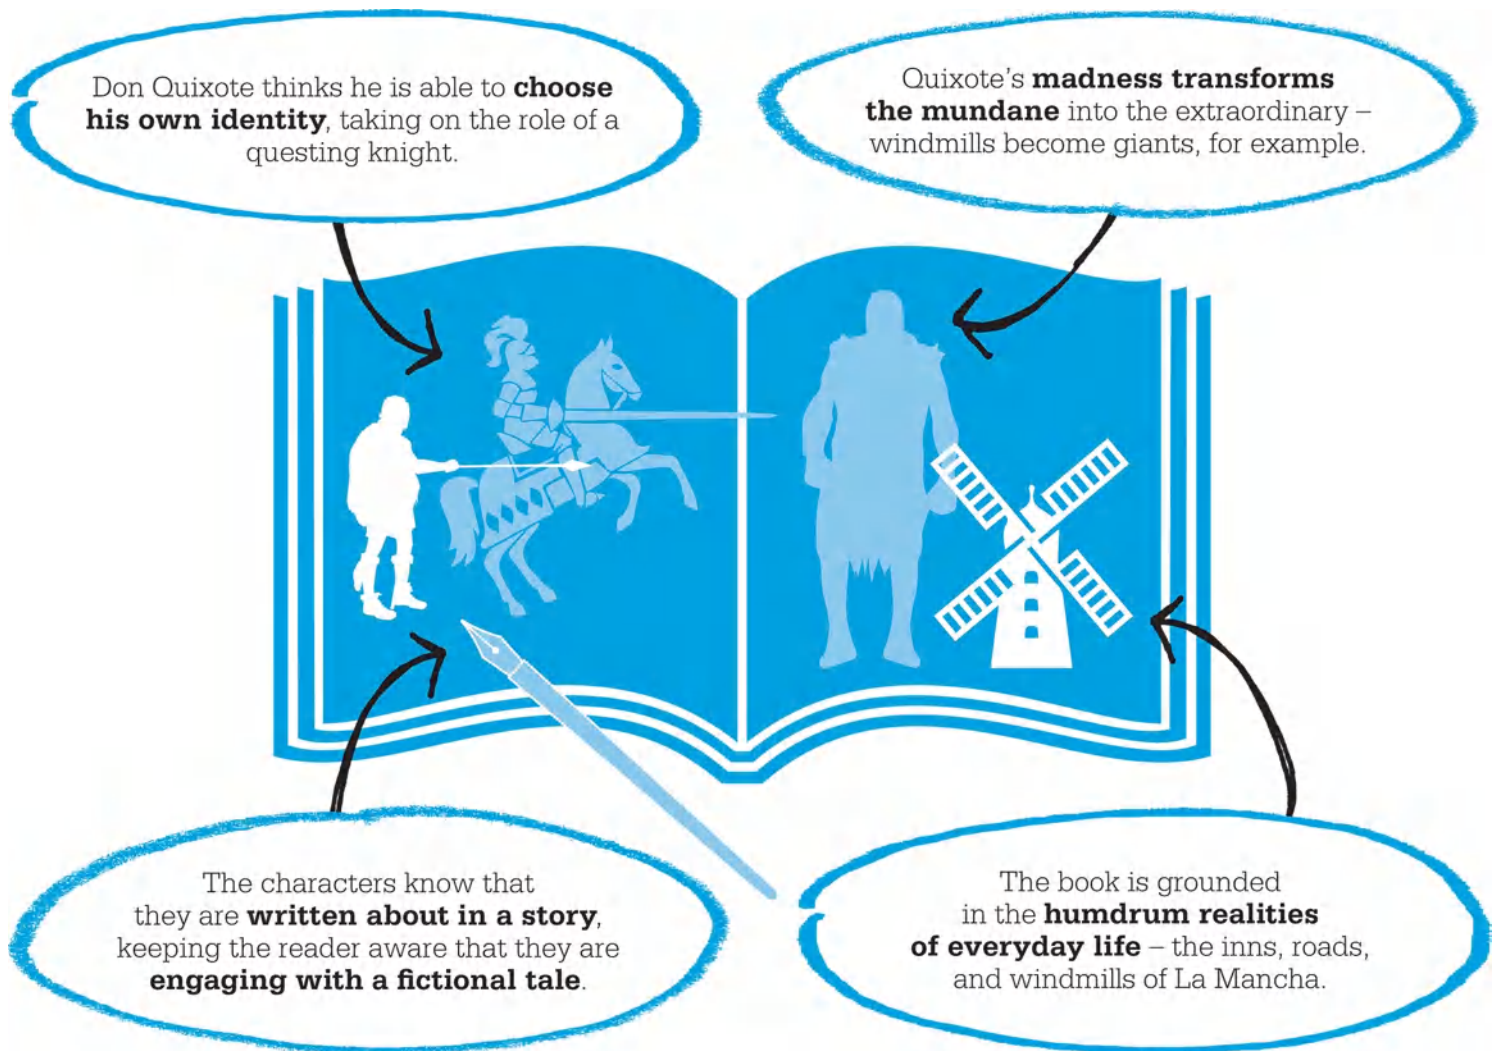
Don Quixote thinks he is able to **choose his own identity**, taking on the role of a questing knight.

Quixote's **madness transforms the mundane** into the extraordinary – windmills become giants, for example.

The characters know that they are **written about in a story**, keeping the reader aware that they are **engaging with a fictional tale**.

The book is grounded in the **humdrum realities of everyday life** – the inns, roads, and windmills of La Mancha.